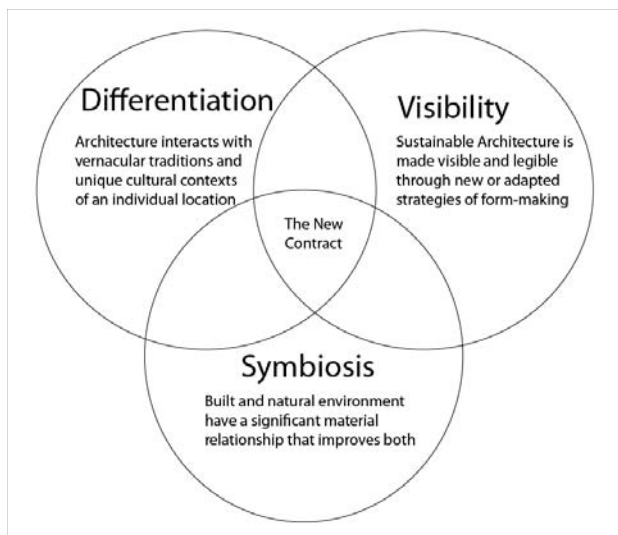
Differentiation

Architecture interacts with vernacular traditions and unique cultural contexts of an individual location

Visibility

Sustainable Architecture is made visible and legible through new or adapted strategies of form-making

The New Contract

Symbiosis

Built and natural environment have a significant material relationship that improves both